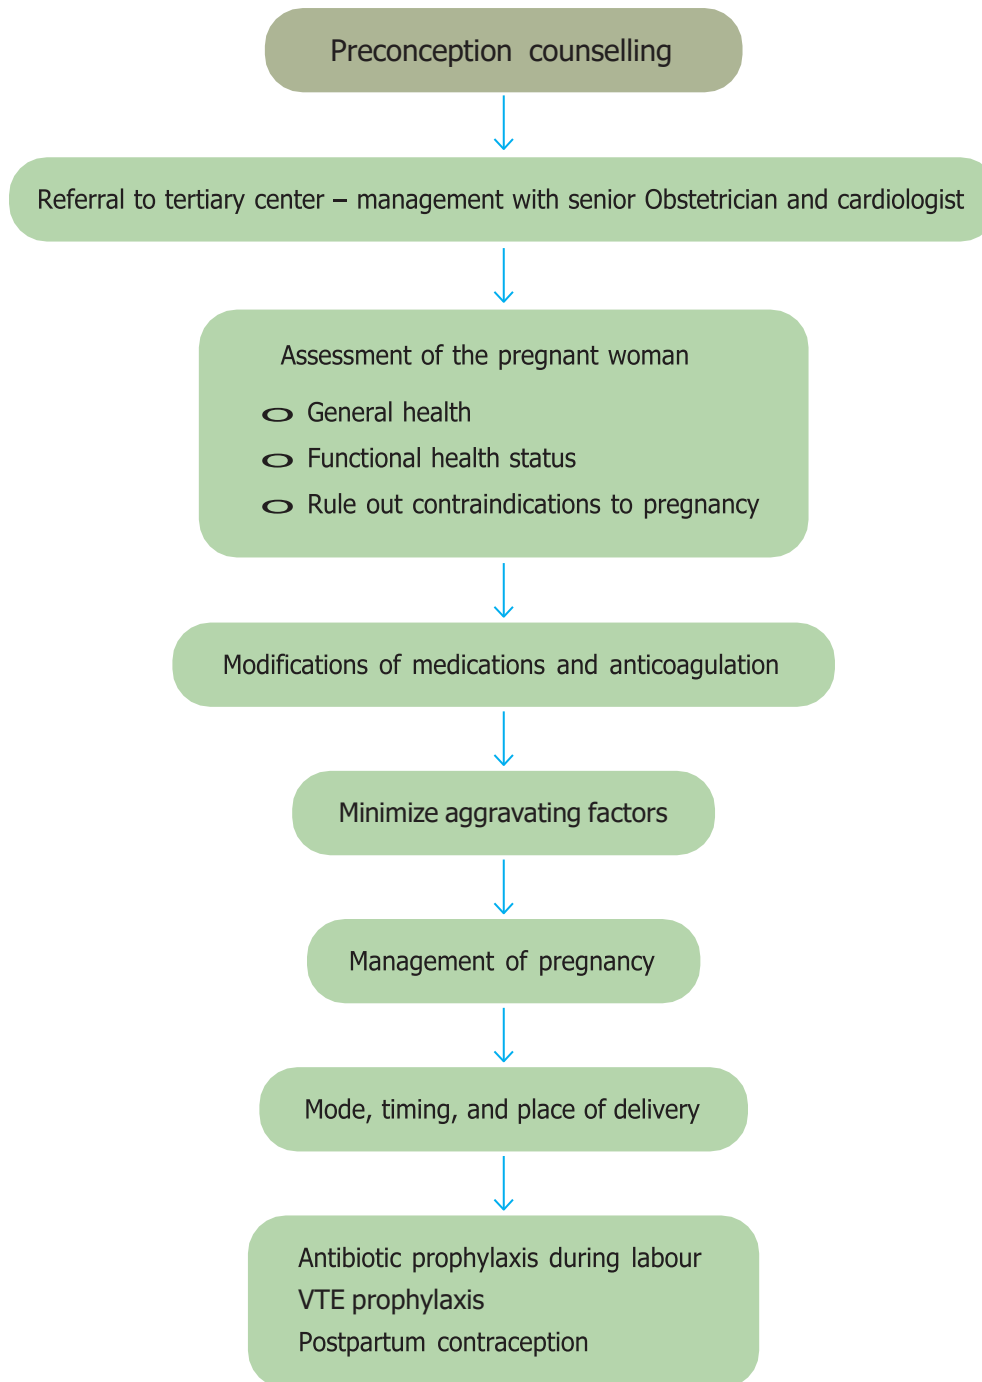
Preconception counselling

Referral to tertiary center – management with senior Obstetrician and cardiologist

Assessment of the pregnant woman

General health

Functional health status

Rule out contraindications to pregnancy

Modifications of medications and anticoagulation

Minimize aggravating factors

Management of pregnancy

Mode, timing, and place of delivery

Antibiotic prophylaxis during labour
VTE prophylaxis
Postpartum contraception